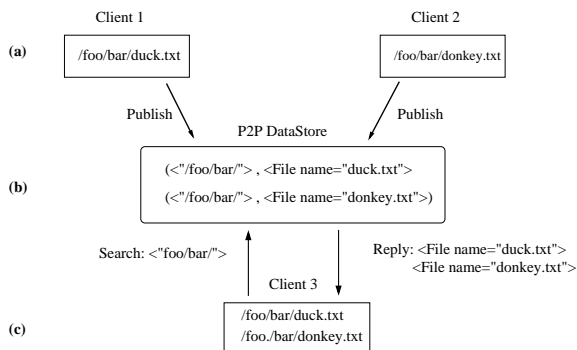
Client 1

Client 2

(a)

/foo/bar/duck.txt

/foo/bar/donkey.txt

Publish

Publish

P2P DataStore

(<"/foo/bar/"> , <File name="duck.txt">

(b)

(<"/foo/bar/"> , <File name="donkey.txt">)

Search: <"foo/bar/">

Reply: <File name="duck.txt"> <File name="donkey.txt">

Client 3

/foo/bar/duck.txt

(c)

/foo./bar/donkey.txt